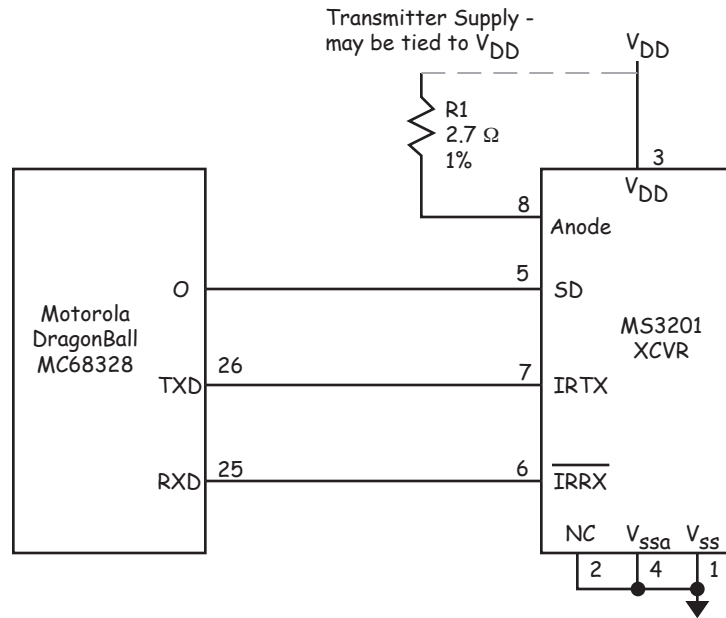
Transmitter Supply - may be tied to $V_{DD}$

$V_{DD}$

R1
2.7 Ω
1%

3
$V_{DD}$

8
Anode

Motorola
DragonBall
MC68328

O

5
SD

MS3201
XCVR

26
TXD

7
IRTX

25
RXD

6
$\overline{IRRX}$

NC
$V_{ssa}$
$V_{ss}$
2
4
1